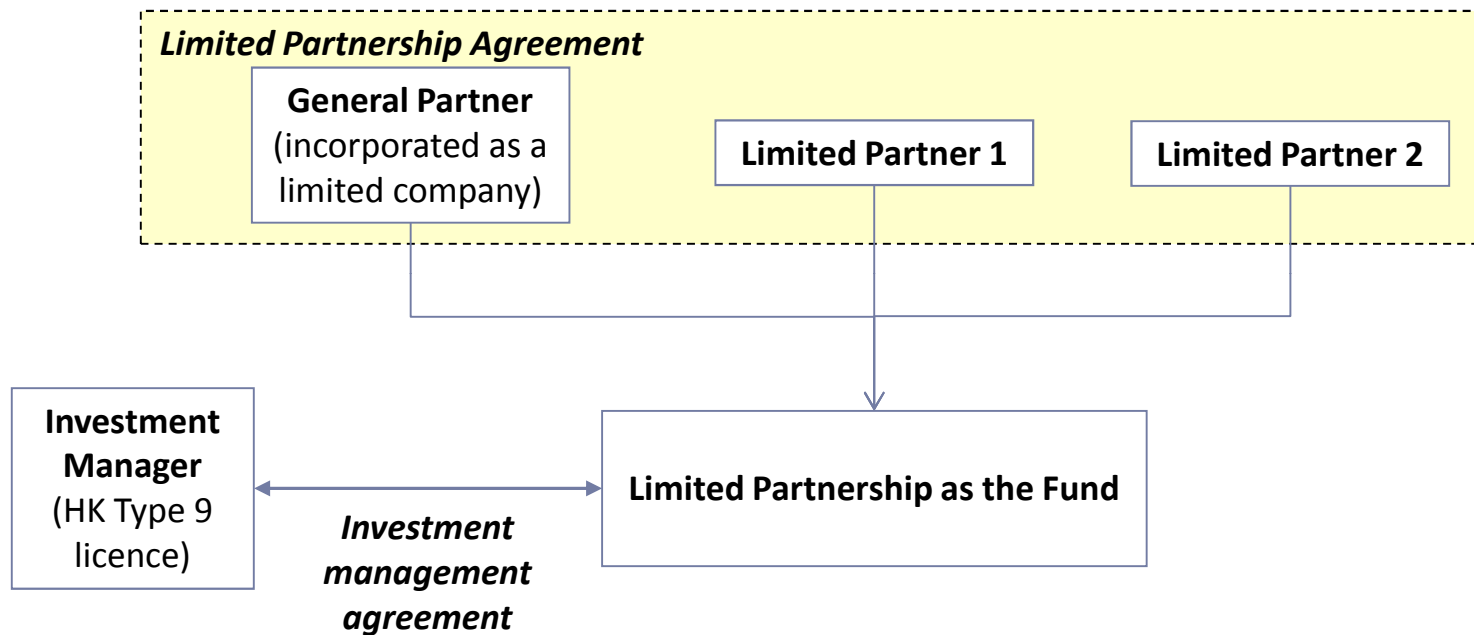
Limited Partnership Agreement

General Partner (incorporated as a limited company)

Limited Partner 1

Limited Partner 2

Investment Manager (HK Type 9 licence)

Limited Partnership as the Fund

Investment management agreement